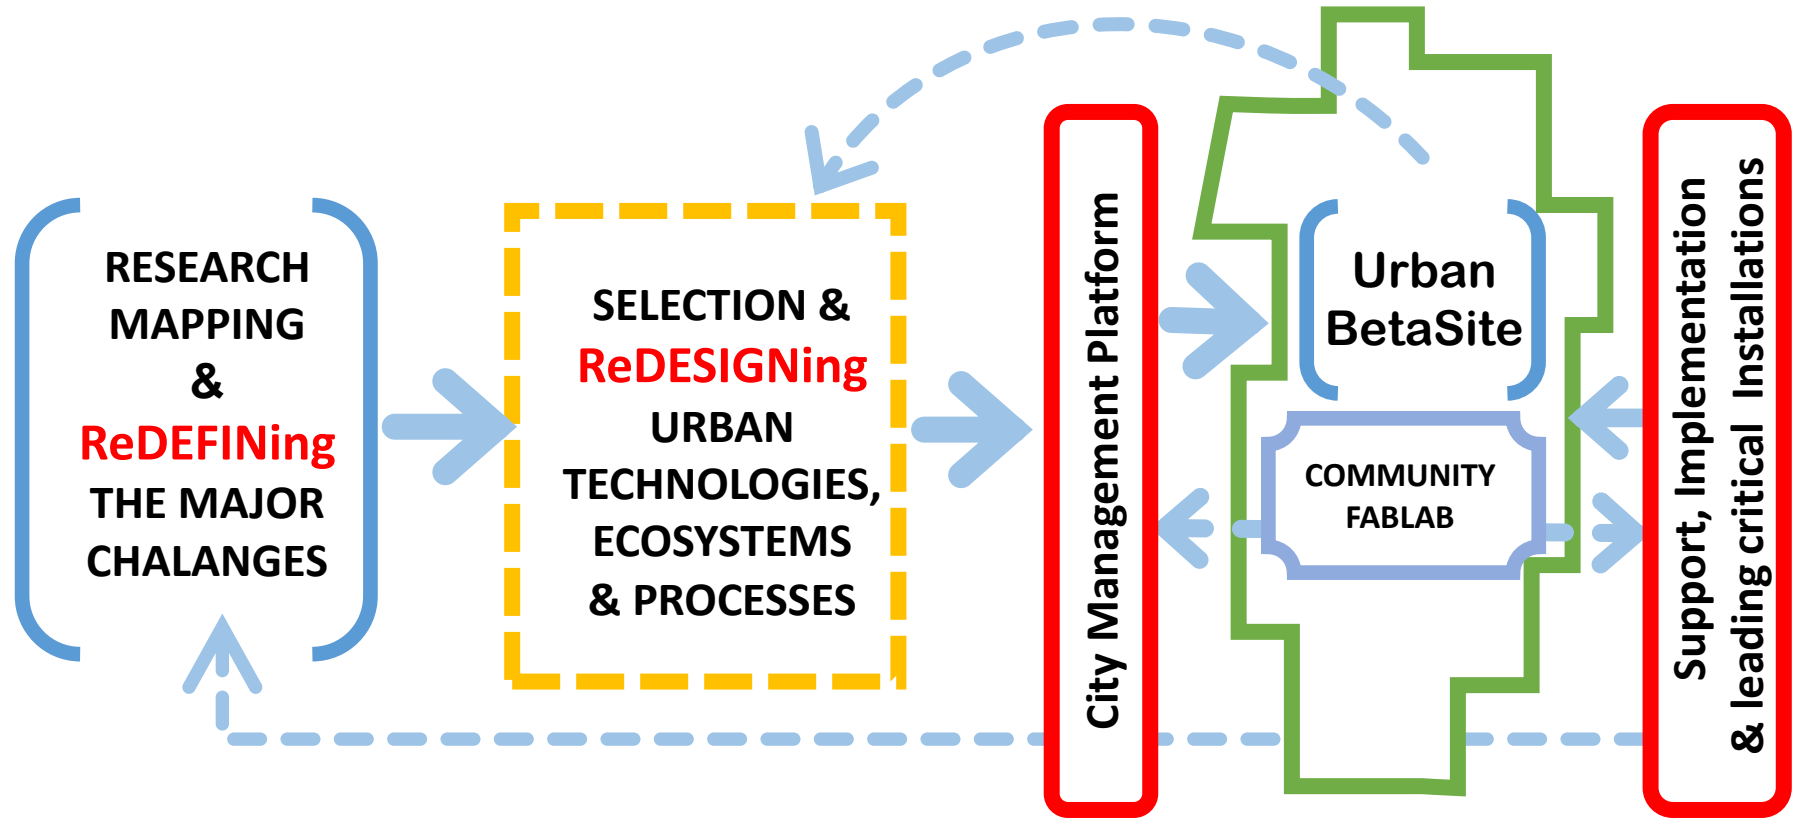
RESEARCH MAPPING & ReDEFINing THE MAJOR CHALANGES

SELECTION & ReDESIGNing URBAN TECHNOLOGIES, ECOSYSTEMS & PROCESSES

City Management Platform

Urban BetaSite

COMMUNITY FABLAB

Support, Implementation & leading critical Installations